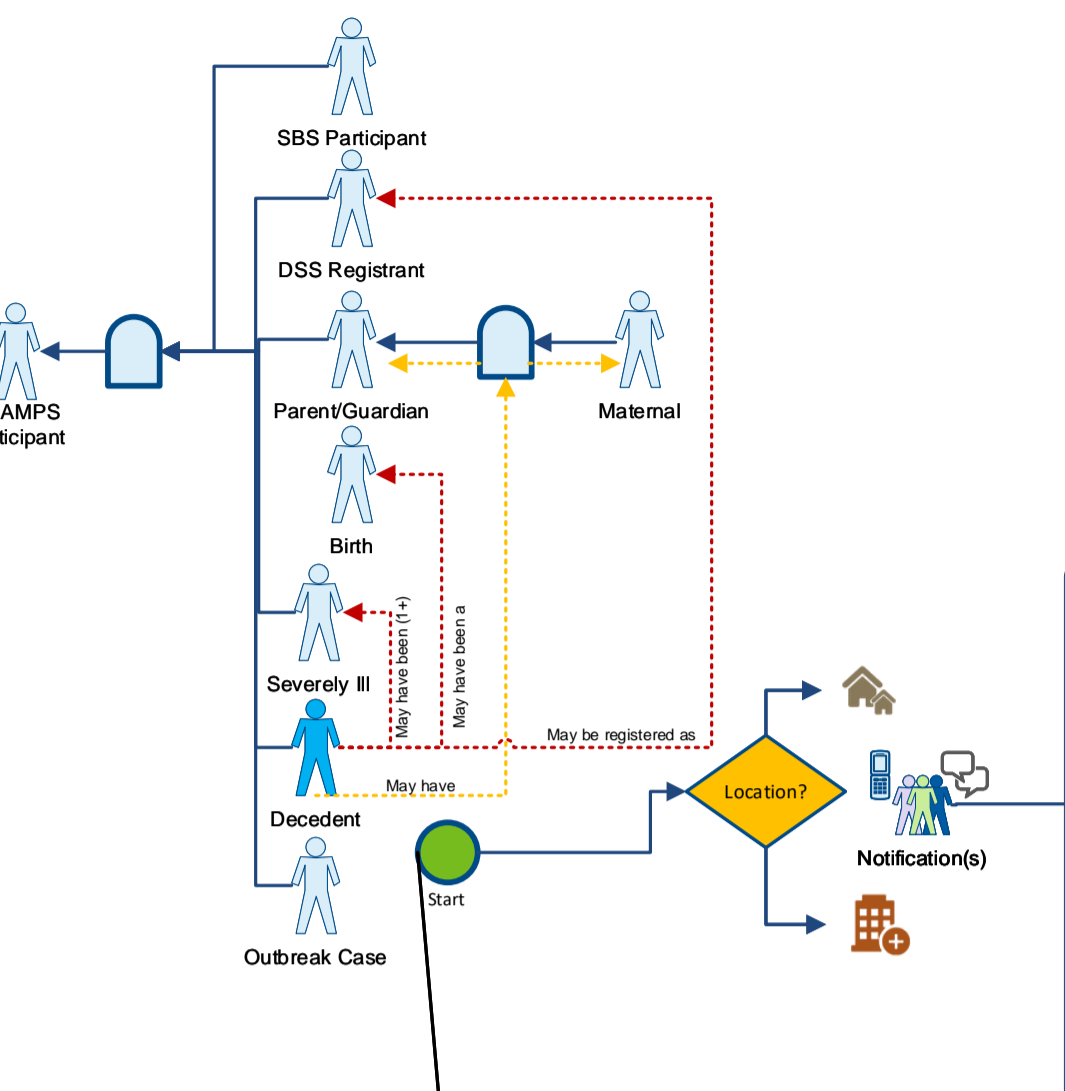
SBS Participant

DSS Registrant

AMPS
ticipant

Parent/Guardian

Maternal

Birth

Severely Ill

May have been (1+)

May have been a

May be registered as

Decedent

May have

Outbreak Case

Start

Location?

Notification(s)